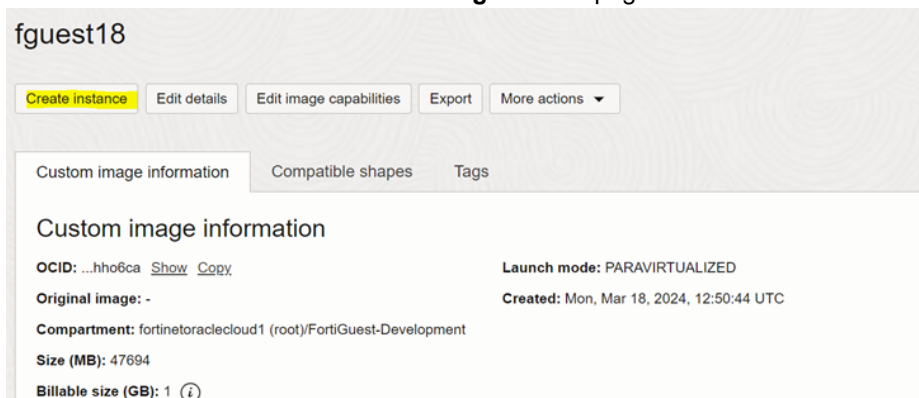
fguest18

Create instance Edit details Edit image capabilities Export More actions

Custom image information Compatible shapes Tags

Custom image information

OCID: ...hho6ca Show Copy

Original image: -

Compartment: fortinetoraclecloud1 (root)/FortiGuest-Development

Size (MB): 47694

Billable size (GB): 1

Launch mode: PARAVIRTUALIZED

Created: Mon, Mar 18, 2024, 12:50:44 UTC